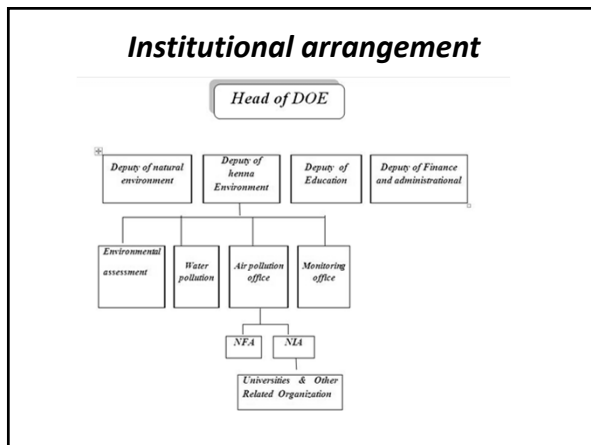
Institutional arrangement

Head of DOE

Deputy of natural environment

Deputy of henna Environment

Deputy of Education

Deputy of Finance and administrational

Environmental assessment

Water pollution

Air pollution office

Monitoring office

NFA

NIA

Universities & Other Related Organization